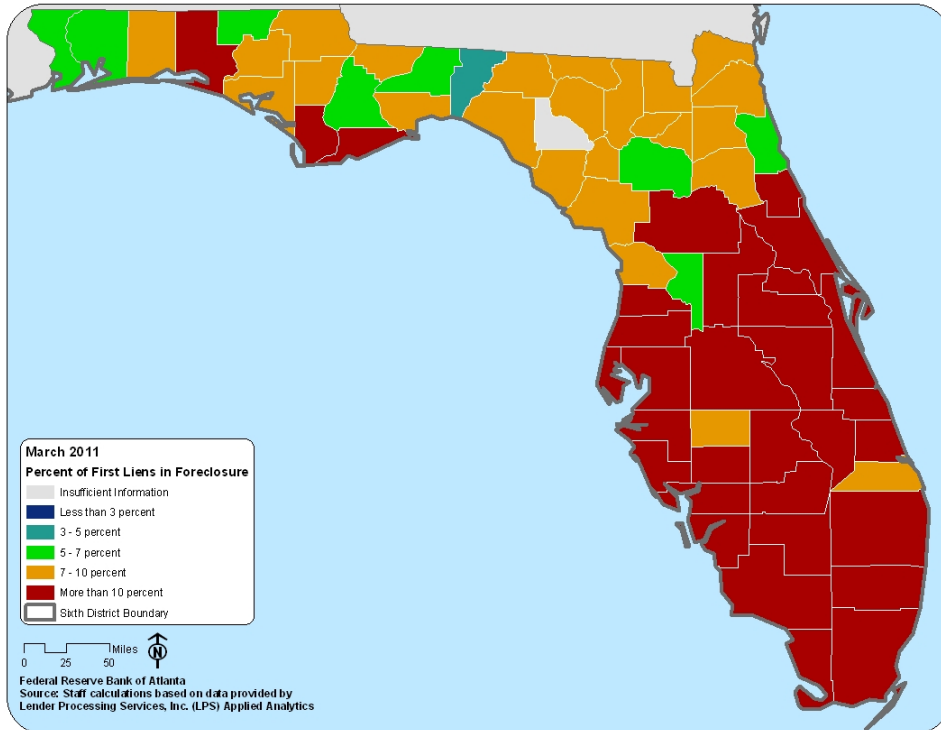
March 2011
Percent of First Liens in Foreclosure
Insufficient Information
Less than 3 percent
3 - 5 percent
5 - 7 percent
7 - 10 percent
More than 10 percent
Sixth District Boundary

0 25 50 Miles
N

Federal Reserve Bank of Atlanta
Source: Staff calculations based on data provided by Lender Processing Services, Inc. (LPS) Applied Analytics